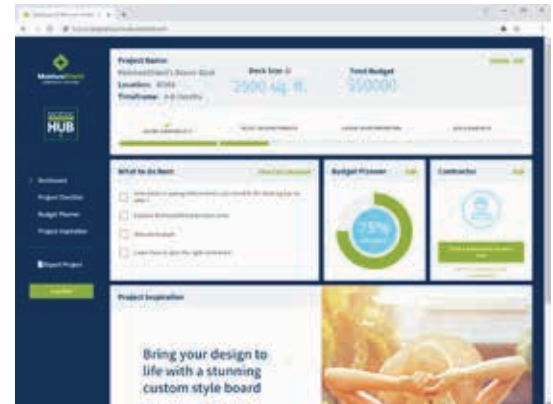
HUB

Dashboard
Project Checklist
Budget Planner
Project Inspiration
Export Project

Project Name:
Location:
Timeframe:
Deck Size
2500 sq. ft.
Total Budget
100000

What to do Next
Budget Planner
Contractor
75%

Project Inspiration

Bring your design to life with a stunning custom style board